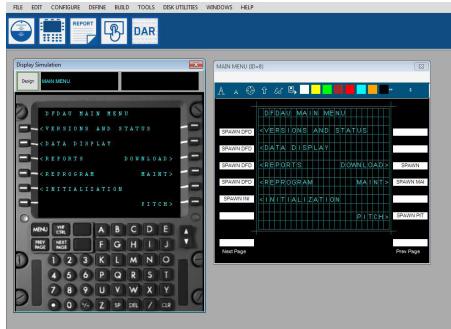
FILE EDIT CONFIGURE DEFINE BUILD TOOLS DISK UTILITIES WINDOWS HELP

REPORT

DAR

Display Simulation

Design MAIN MENU

DFDAU MAIN MENU
<VERSIONS AND STATUS
<DATA DISPLAY
<REPORTS DOWNLOAD>
<REPROGRAM MAINT>
<INITIALIZATION
PITCH>

MENU
NAV
PREV PAGE
NEXT PAGE
A B C D E
F G H I J
K L M N O
P Q R S T
U V W X Y
Z SP DEL / CLR
1 2 3
4 5 6
7 8 9
. 0 +/-

MAIN MENU (ID=8)

A

DFDAU MAIN MENU
<VERSIONS AND STATUS
<DATA DISPLAY
<REPORTS DOWNLOAD>
<REPROGRAM MAINT>
<INITIALIZATION
PITCH>

SPAWN DFD
SPAWN DFD
SPAWN DFD
SPAWN DFD
SPAWN INI

SPAWN
SPAWN MAI
SPAWN PIT

Next Page
Prev Page